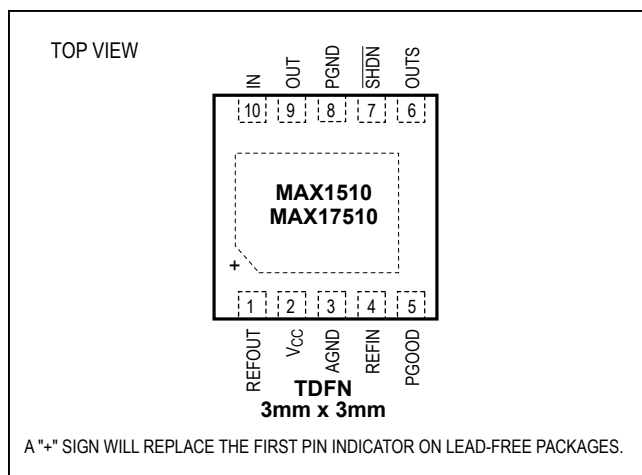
TOP VIEW

IN OUT PGND $\overline{SHDN}$ OUTS

10 9 8 7 6

MAX1510
MAX17510

+

1 2 3 4 5

REFOUT $V_{CC}$ AGND REFIN PGOOD

TDFN
3mm x 3mm

A "+" SIGN WILL REPLACE THE FIRST PIN INDICATOR ON LEAD-FREE PACKAGES.